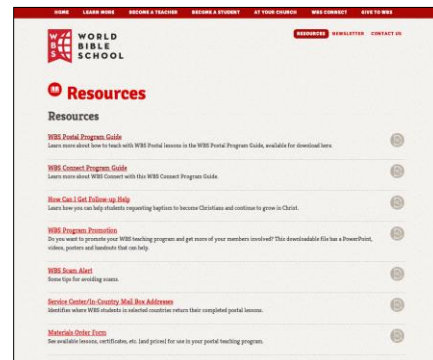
HOME LEARN MORE BECOME A TEACHER BECOME A STUDENT AT YOUR CHURCH WBS CONNECT GIVE TO WBS

WBS WORLD BIBLE SCHOOL

RESOURCES NEWSLETTER CONTACT US

Resources

Resources

WBS Postal Program Guide
Learn more about how to teach with WBS Postal lessons in the WBS Postal Program Guide, available for download here.

WBS Connect Program Guide
Learn more about WBS Connect with this WBS Connect Program Guide.

How Can I Get Follow-up Help
Learn how you can help students requesting baptism to become Christians and continue to grow in Christ.

WBS Program Promotion
Do you want to promote your WBS teaching program and get more of your members involved? This downloadable file has a PowerPoint, videos, posters and handouts that can help.

WBS Scam Alert
Some tips for avoiding scams.

Service Center/In-Country Mail Box Addresses
Identifies where WBS students in selected countries return their completed postal lessons.

Materials Order Form
See available lessons, certificates, etc. (and prices) for use in your postal teaching program.